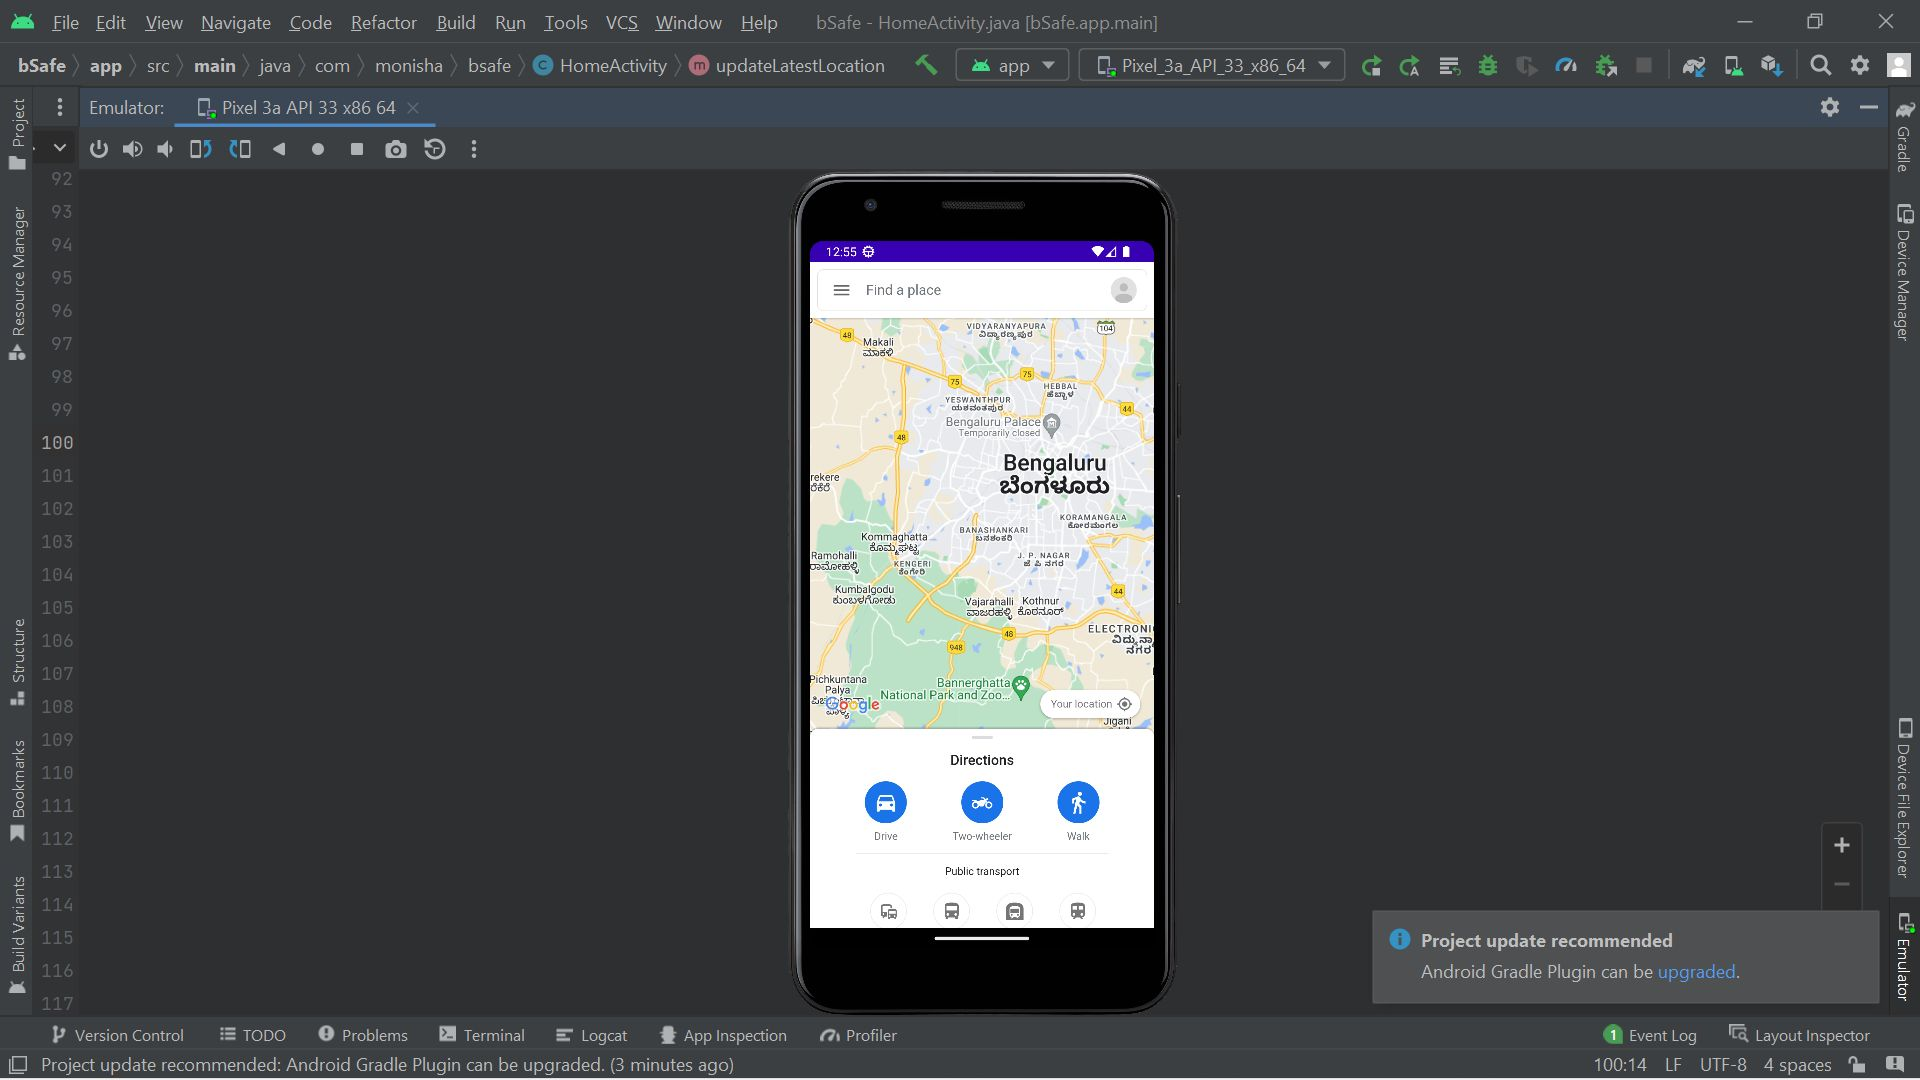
File Edit View Navigate Code Refactor Build Run Tools VCS Window Help bSafe - HomeActivity.java [bSafe.app.main]

bSafe 〉 app 〉 src 〉 main 〉 java 〉 com 〉 monisha 〉 bsafe 〉 HomeActivity 〉 updateLatestLocation

app

Pixel_3a_API_33_x86_64

Emulator: Pixel 3a API 33 x86 64

Project

Resource Manager

Structure

Bookmarks

Build Variants

Gradle

Device Manager

Device File Explorer

Emulator

92
93
94
95
96
97
98
99
100
101
102
103
104
105
106
107
108
109
110
111
112
113
114
115
116
117

12:55

Find a place

VIDYARANYAPURA
Makali
YESWANTHPUR
HEBBAL
Bengaluru Palace
Temporarily closed
Bengaluru
ಬೆಂಗಳೂರು
rekere
KORAMANGALA
BANASHANKARI
Kommaghatta
Ramohalli
J. P. NAGAR
KENGERI
Kumbalgodu
Vajarahalli
Kothnur
ELECTRONI
Pichkuntana Palya
Bannerghatta National Park and Zoo...
Google
Your location
Jigani

Directions

Drive
Two-wheeler
Walk

Public transport

Project update recommended
Android Gradle Plugin can be upgraded.

Version Control
TODO
Problems
Terminal
Logcat
App Inspection
Profiler
1 Event Log
Layout Inspector

Project update recommended: Android Gradle Plugin can be upgraded. (3 minutes ago)
100:14 LF UTF-8 4 spaces